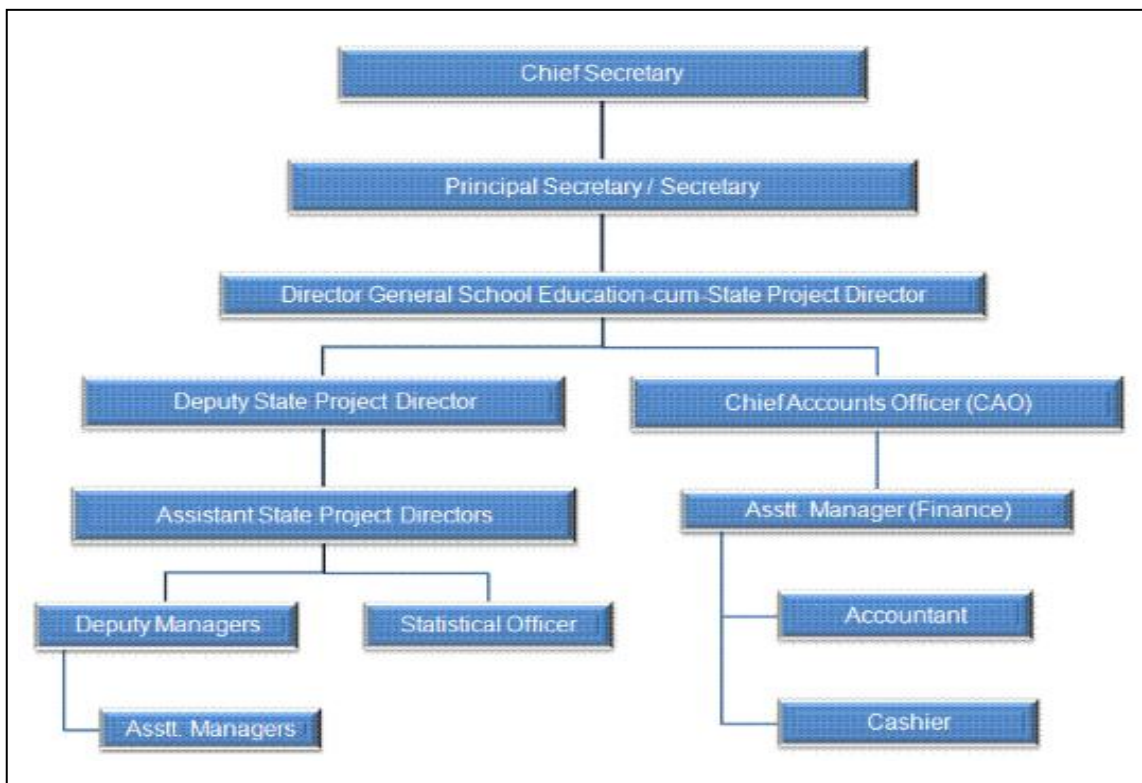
Chief Secretary

Principal Secretary / Secretary

Director General School Education-cum-State Project Director

Deputy State Project Director

Chief Accounts Officer (CAO)

Assistant State Project Directors

Asstt. Manager (Finance)

Deputy Managers

Statistical Officer

Accountant

Asstt. Managers

Cashier